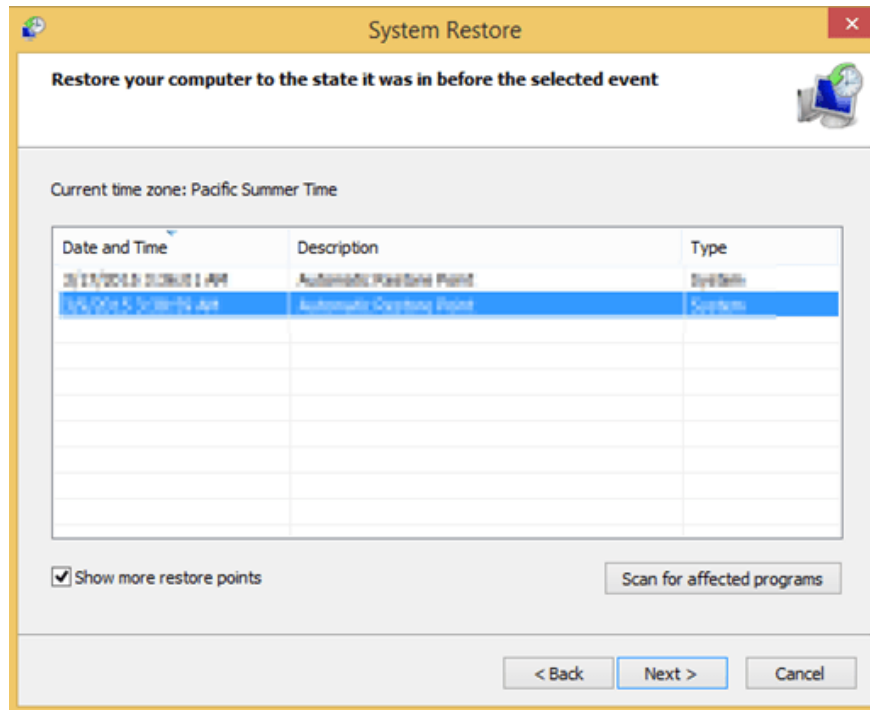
System Restore

Restore your computer to the state it was in before the selected event

Current time zone: Pacific Summer Time

| Date and Time | Description | Type |
|---|---|---|
| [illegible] | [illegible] | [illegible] |
| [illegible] | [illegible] | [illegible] |

Show more restore points

Scan for affected programs

< Back

Next >

Cancel